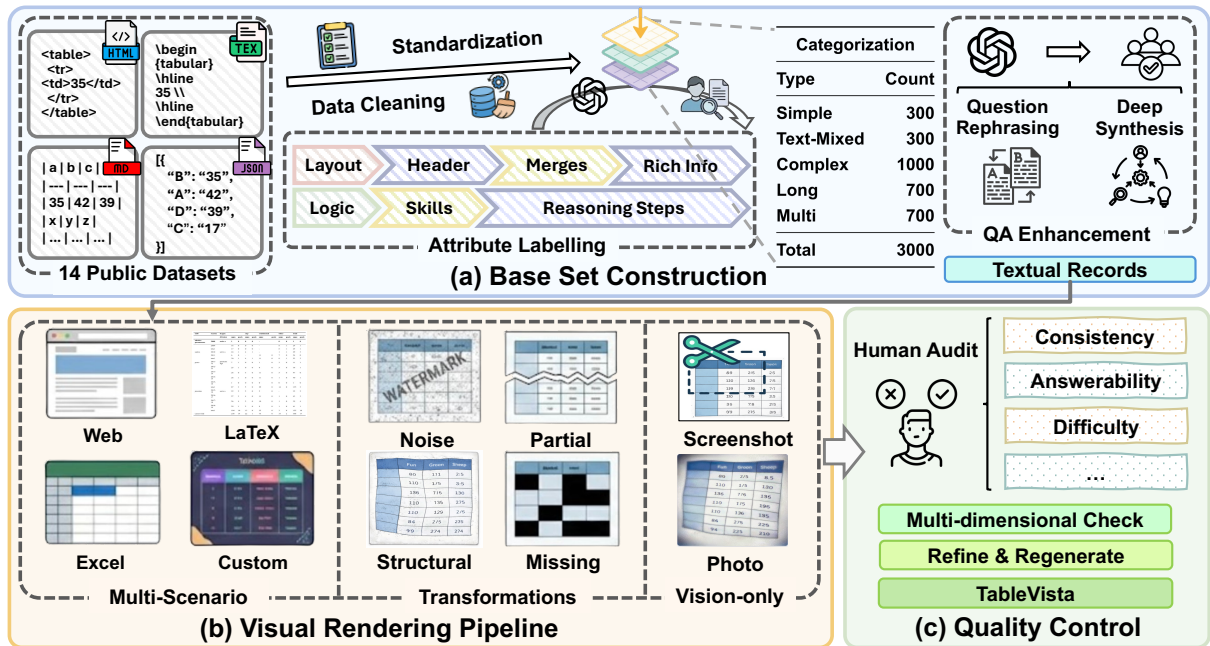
HTML

<table>
<tr>
<td>35</td>
</tr>
</table>

TEX

\begin
{tabular}
\hline
35 \\
\hline
\end{tabular}

MD

| a | b | c |
| --- | --- | --- |
| 35 | 42 | 39 |
| x | y | z |
| ... | ... | ... |

JSON

[{
"B": "35",
"A": "42",
"D": "39",
"C": "17"
}]

14 Public Datasets

Standardization

Data Cleaning

Layout | Header | Merges | Rich Info
Logic | Skills | Reasoning Steps

Attribute Labelling

(a) Base Set Construction

Categorization

| Type | Count |
|---|---|
| Simple | 300 |
| Text-Mixed | 300 |
| Complex | 1000 |
| Long | 700 |
| Multi | 700 |
| Total | 3000 |

Question Rephrasing

Deep Synthesis

QA Enhancement

Textual Records

Web

LaTeX

Excel

Custom

Multi-Scenario

WATERMARK

Noise

Partial

Structural

Missing

Transformations

Screenshot

Photo

Vision-only

(b) Visual Rendering Pipeline

Human Audit

Consistency

Answerability

Difficulty

...

Multi-dimensional Check

Refine & Regenerate

TableVista

(c) Quality Control